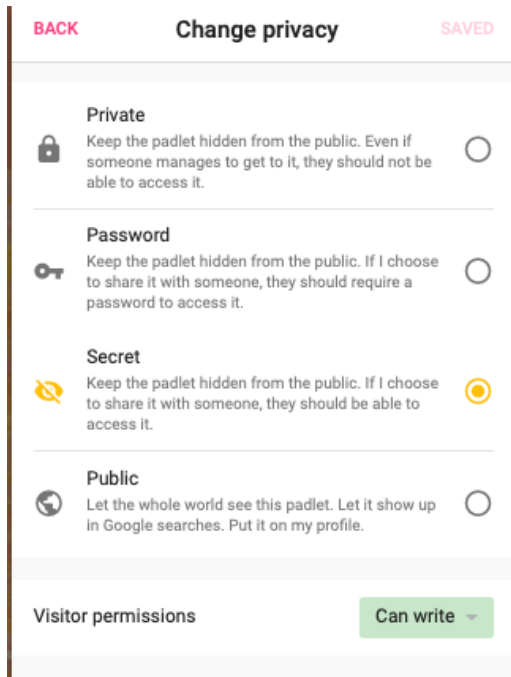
BACK Change privacy SAVED

Private
Keep the padlet hidden from the public. Even if someone manages to get to it, they should not be able to access it.

Password
Keep the padlet hidden from the public. If I choose to share it with someone, they should require a password to access it.

Secret
Keep the padlet hidden from the public. If I choose to share it with someone, they should be able to access it.

Public
Let the whole world see this padlet. Let it show up in Google searches. Put it on my profile.

Visitor permissions Can write